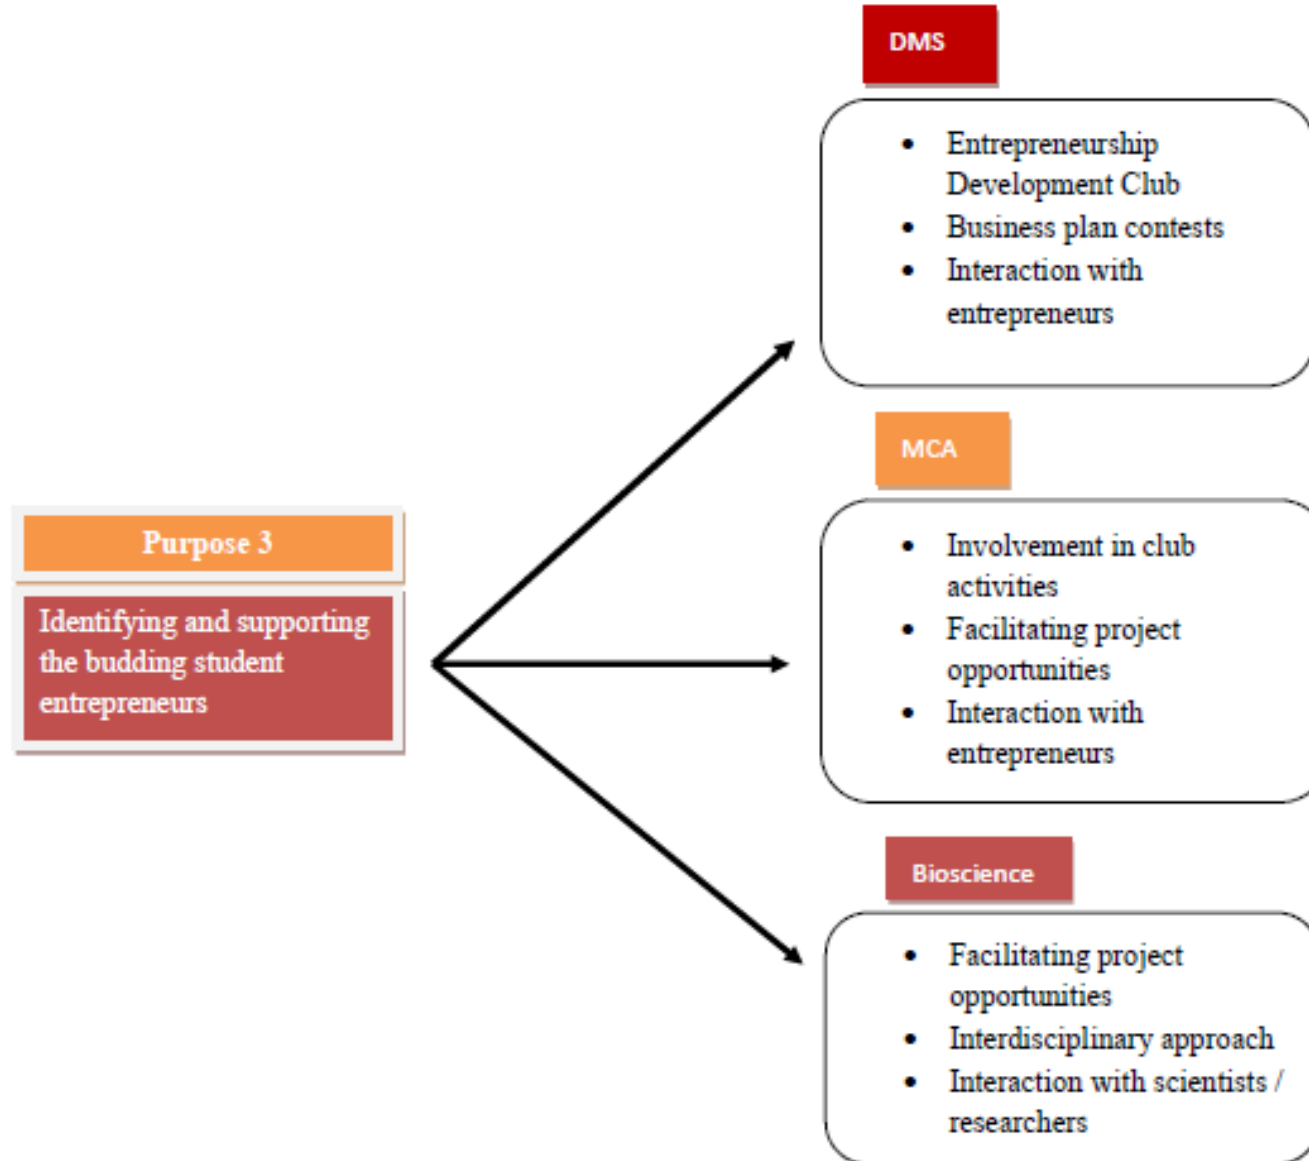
Purpose 3

Identifying and supporting the budding student entrepreneurs

DMS

- Entrepreneurship Development Club
- Business plan contests
- Interaction with entrepreneurs

MCA

- Involvement in club activities
- Facilitating project opportunities
- Interaction with entrepreneurs

Bioscience

- Facilitating project opportunities
- Interdisciplinary approach
- Interaction with scientists / researchers